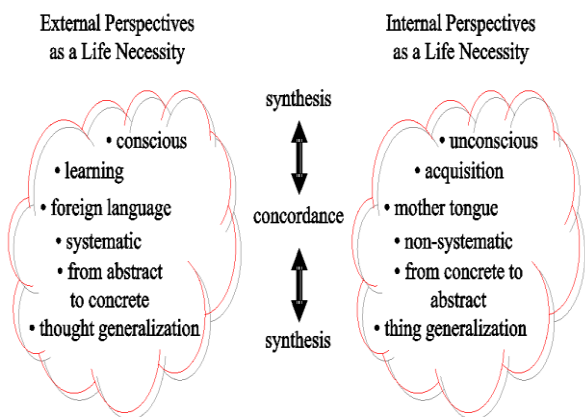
External Perspectives as a Life Necessity

• conscious
• learning
• foreign language
• systematic
• from abstract to concrete
• thought generalization

synthesis

concordance

synthesis

Internal Perspectives as a Life Necessity

• unconscious
• acquisition
• mother tongue
• non-systematic
• from concrete to abstract
• thing generalization